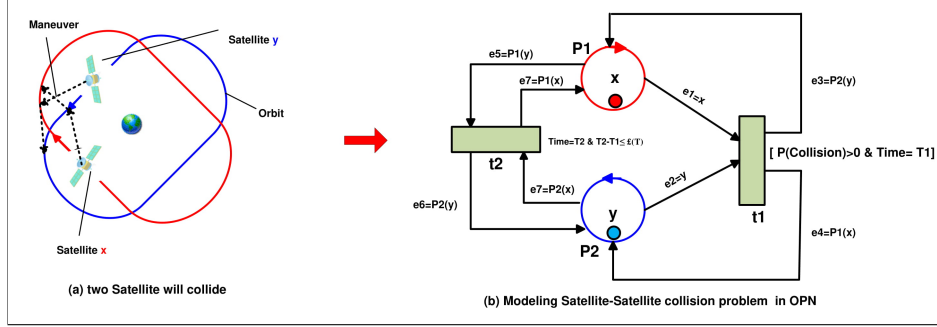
Maneuver

Satellite y

Orbit

Satellite x

(a) two Satellite will collide

e5=P1(y)

P1

x

e7=P1(x)

e1=x

e3=P2(y)

t2

Time=T2 & T2-T1≤ £(T)

e7=P2(x)

e2=y

[ P(Collision)>0 & Time= T1]

e6=P2(y)

y

t1

P2

e4=P1(x)

(b) Modeling Satellite-Satellite collision problem in OPN